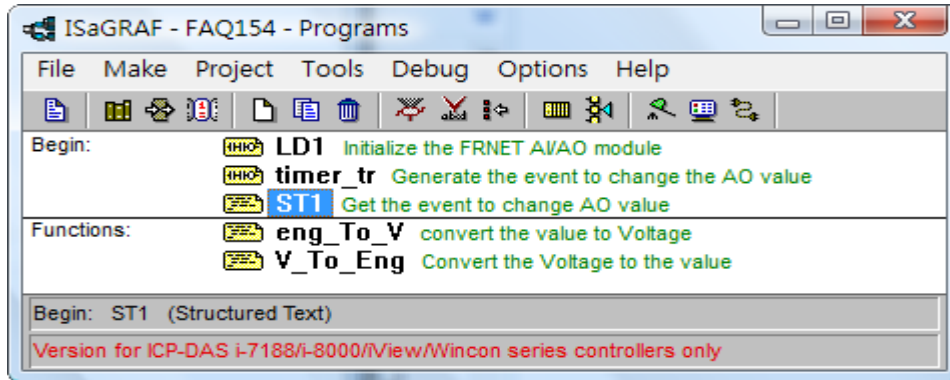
ISaGRAF - FAQ154 - Programs

File Make Project Tools Debug Options Help

Begin:
LD1 Initialize the FRNET AI/AO module
timer_tr Generate the event to change the AO value
ST1 Get the event to change AO value

Functions:
eng_To_V convert the value to Voltage
V_To_Eng Convert the Voltage to the value

Begin: ST1 (Structured Text)

Version for ICP-DAS i-7188/i-8000/iView/Wincon series controllers only